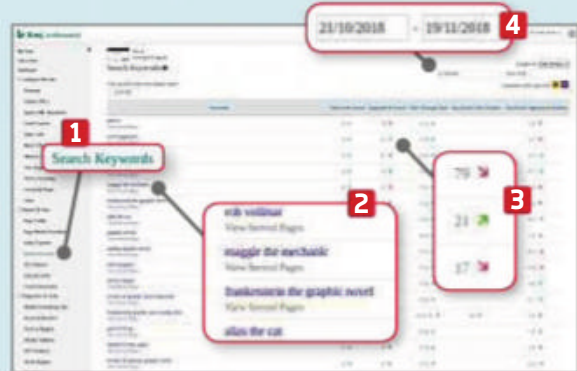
21/10/2018 - 19/11/2018

4

1

Search Keywords

2

erik vollmar

View Served Pages

maggie the mechanic

View Served Pages

frankenstein the graphic novel

View Served Pages

alias the cat

3

79

21

17